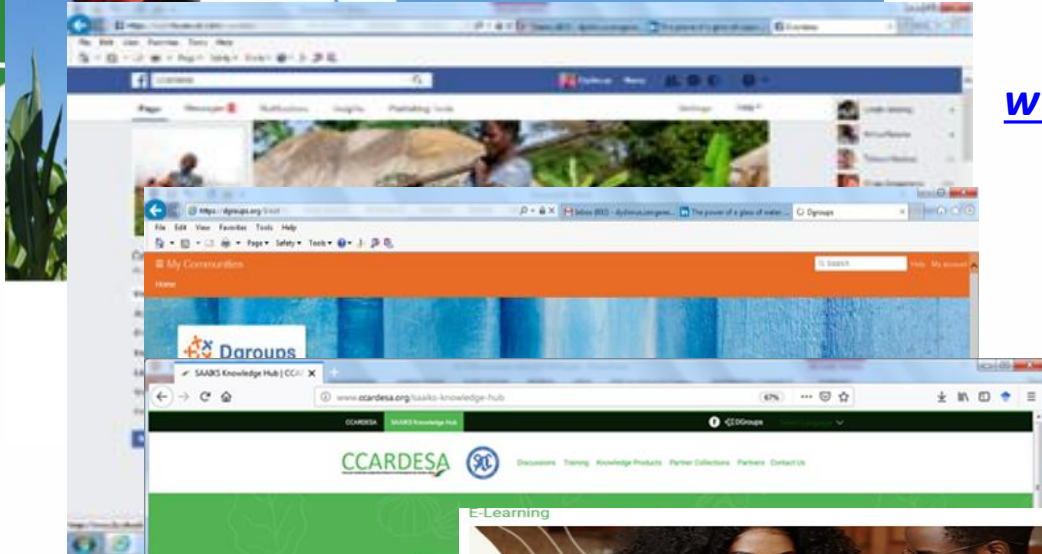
w

File Edit View Favorites Tools Help

CCARDESA

Page Messages Notifications Insights Publishing Tools

Settings Help

https://dgroups.org/ Inbox (602) The power of a glass of water Dgroups

File Edit View Favorites Tools Help

Page Safety Tools

≡ My Communities

Search Help My account

Home

Dgroups

SAAIKS Knowledge Hub | CCA ×

www.ccardesa.org/saaiks-knowledge-hub

67%

CCARDESA SAAIKS Knowledge Hub

DGroups

CCARDESA

Discussions Training Knowledge Products Partner Collections Partners Contact Us

E-Learning